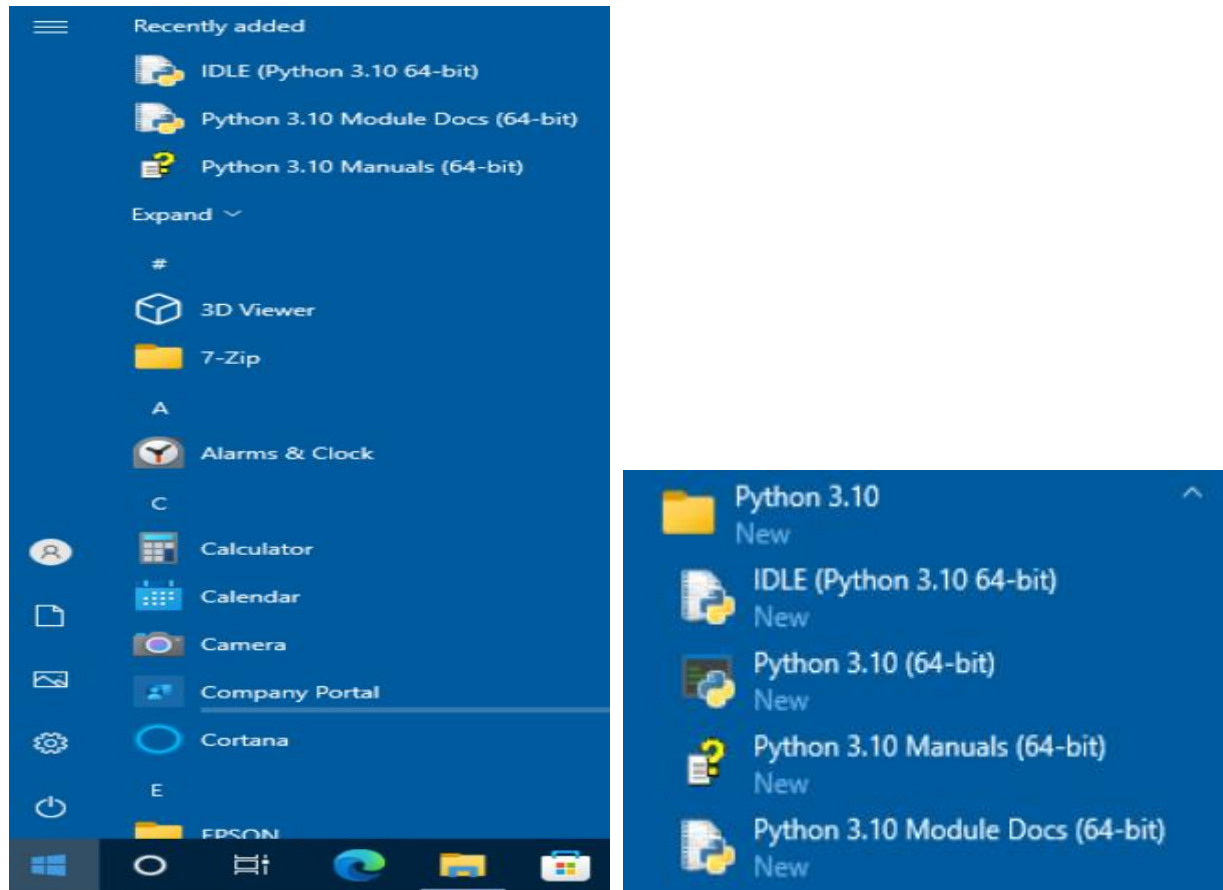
Recently added

IDLE (Python 3.10 64-bit)

Python 3.10 Module Docs (64-bit)

Python 3.10 Manuals (64-bit)

Expand

#

3D Viewer

7-Zip

A

Alarms & Clock

C

Calculator

Calendar

Camera

Company Portal

Cortana

E

EPSON

Python 3.10
New

IDLE (Python 3.10 64-bit)
New

Python 3.10 (64-bit)
New

Python 3.10 Manuals (64-bit)
New

Python 3.10 Module Docs (64-bit)
New